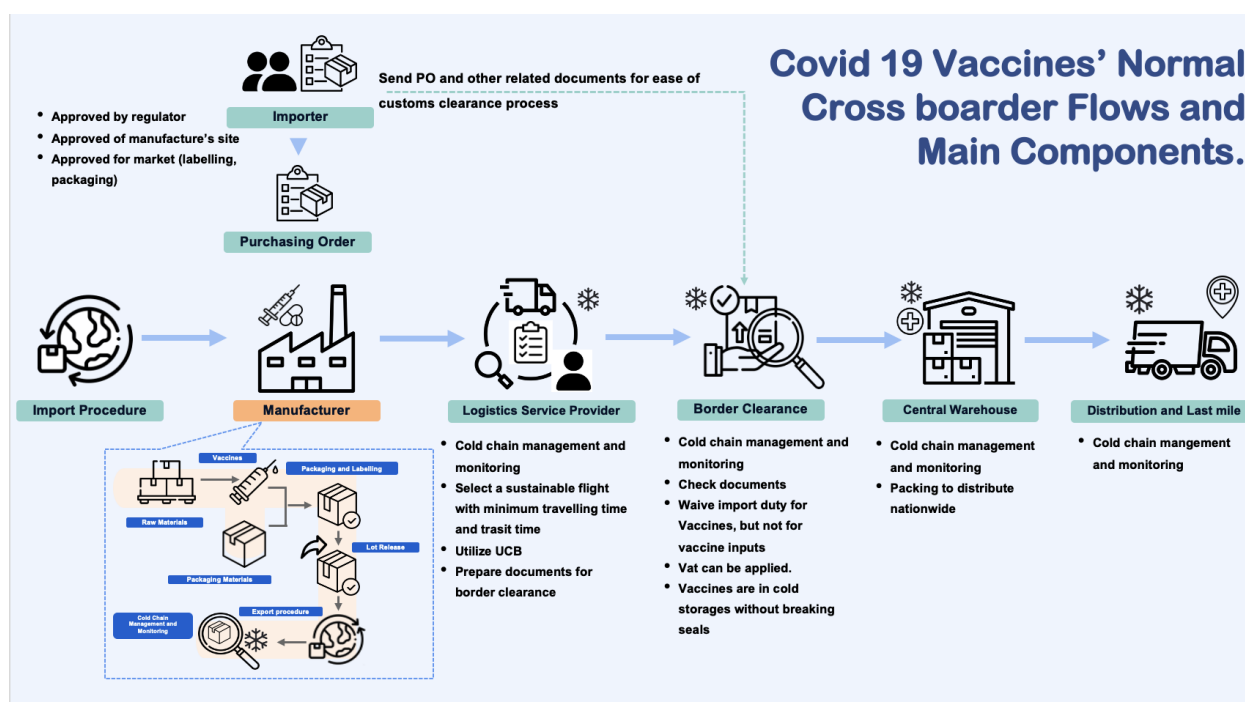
Covid 19 Vaccines' Normal Cross boarder Flows and Main Components.

Send PO and other related documents for ease of customs clearance process

- Approved by regulator
- Approved of manufacture's site
- Approved for market (labelling, packaging)

Importer

Purchasing Order

Import Procedure

Manufacturer

Logistics Service Provider

Border Clearance

Central Warehouse

Distribution and Last mile

Vaccines

Packaging and Labelling

Raw Materials

Packaging Materials

Lot Release

Export procedure

Cold Chain Management and Monitoring

- Cold chain management and monitoring
- Select a sustainable flight with minimum travelling time and trasit time
- Utilize UCB
- Prepare documents for border clearance

- Cold chain management and monitoring
- Check documents
- Waive import duty for Vaccines, but not for vaccine inputs
- Vat can be applied.
- Vaccines are in cold storages without breaking seals

- Cold chain management and monitoring
- Packing to distribute nationwide

- Cold chain mangement and monitoring